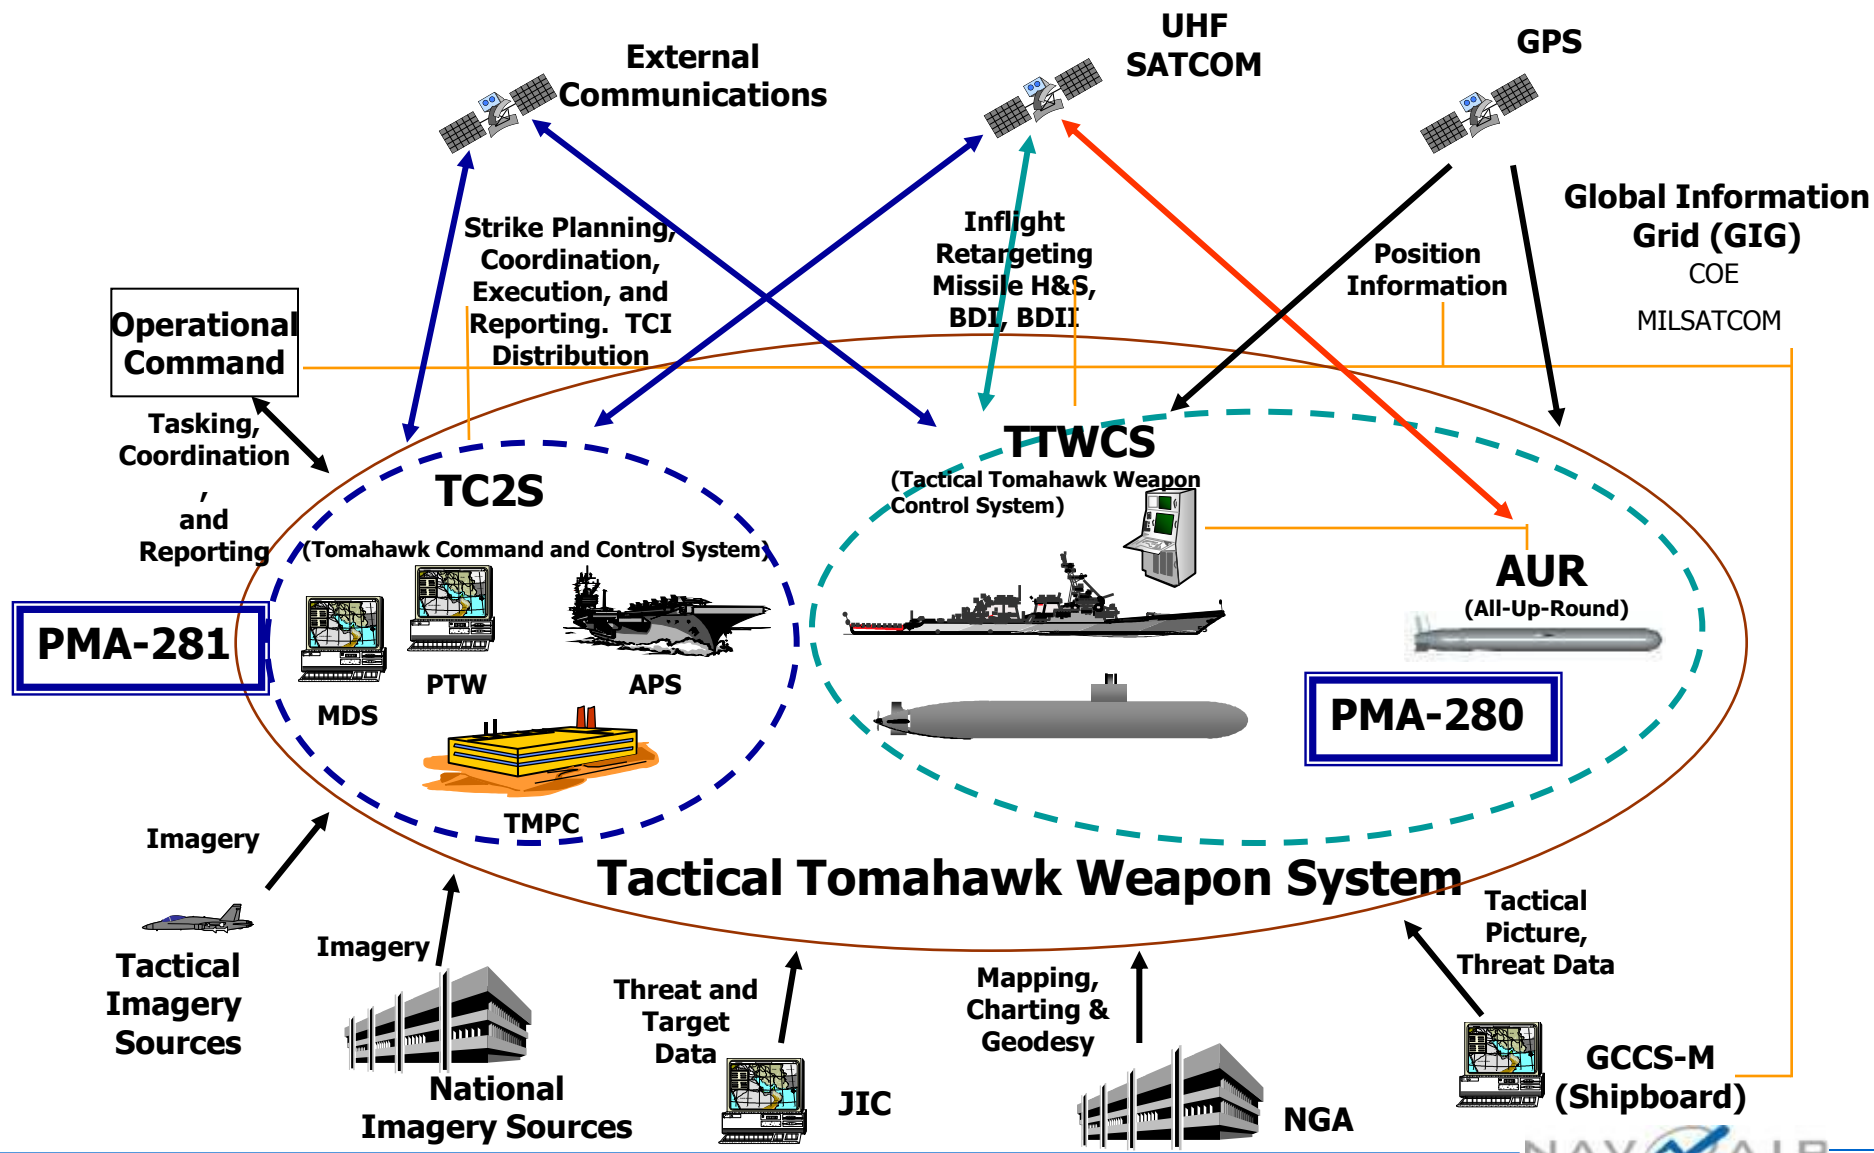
External Communications

UHF SATCOM

GPS

Global Information Grid (GIG)
COE
MILSATCOM

Strike Planning, Coordination, Execution, and Reporting. TCI Distribution

Inflight Retargeting Missile H&S, BDI, BDII

Position Information

Operational Command

Tasking, Coordination, and Reporting

PMA-281

TC2S
(Tomahawk Command and Control System)

MDS

PTW

APS

TMPC

TTWCS
(Tactical Tomahawk Weapon Control System)

AUR
(All-Up-Round)

PMA-280

Tactical Tomahawk Weapon System

Imagery

Tactical Imagery Sources

Imagery

National Imagery Sources

Threat and Target Data

JIC

Mapping, Charting & Geodesy

NGA

Tactical Picture, Threat Data

GCCS-M (Shipboard)

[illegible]